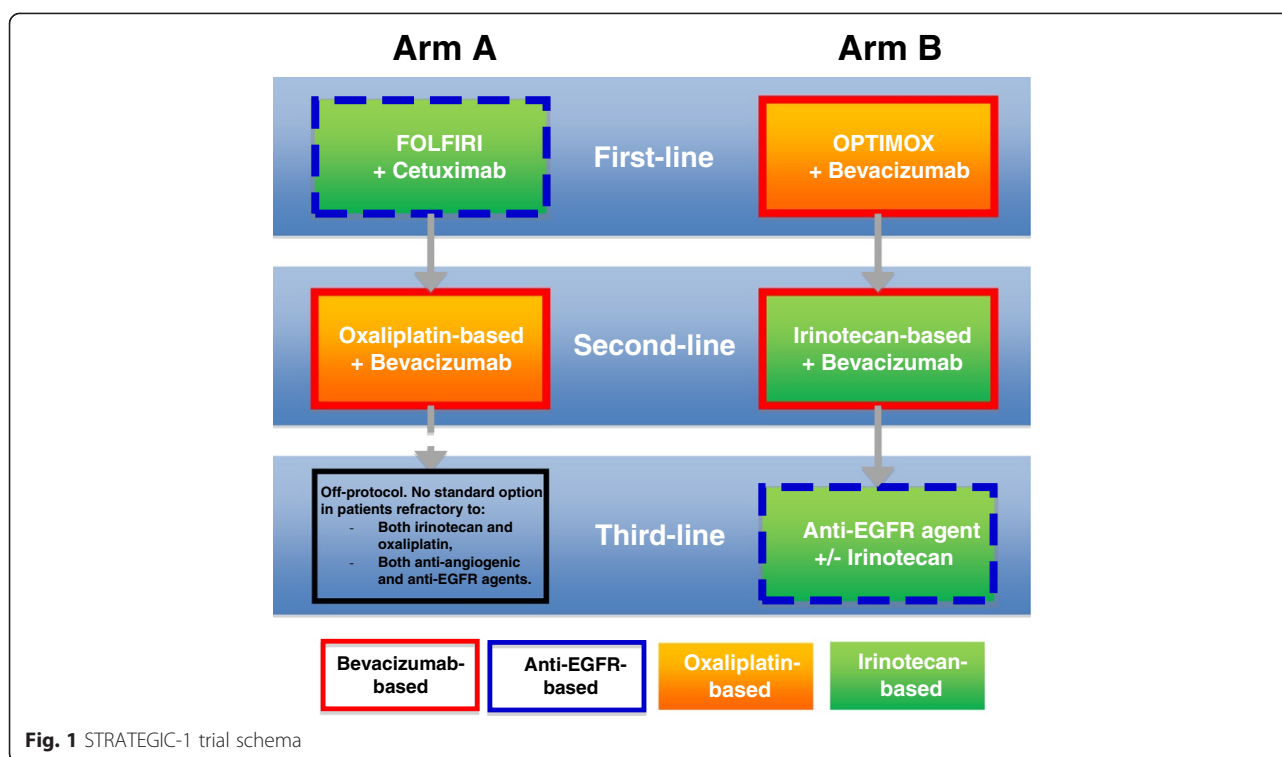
Arm A

Arm B

FOLFIRI + Cetuximab

First-line

OPTIMOX + Bevacizumab

Oxaliplatin-based + Bevacizumab

Second-line

Irinotecan-based + Bevacizumab

Off-protocol. No standard option in patients refractory to:
- Both irinotecan and oxaliplatin,
- Both anti-angiogenic and anti-EGFR agents.

Third-line

Anti-EGFR agent +/- Irinotecan

Bevacizumab-based

Anti-EGFR-based

Oxaliplatin-based

Irinotecan-based

**Fig. 1** STRATEGIC-1 trial schema